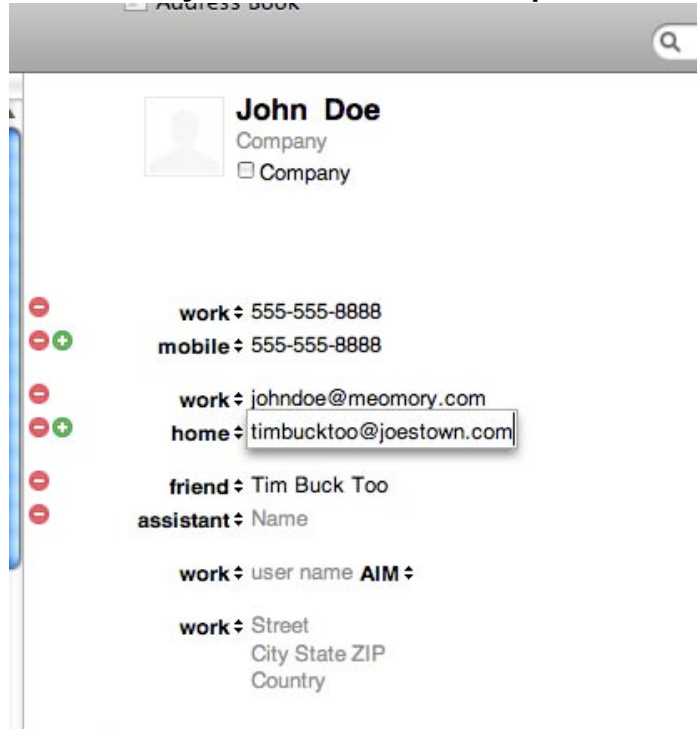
Address Book

John Doe
Company
Company

work 555-555-8888
mobile 555-555-8888

work johndoe@meomory.com
home timbucktoo@joestown.com

friend Tim Buck Too
assistant Name

work user name AIM

work Street
City State ZIP
Country